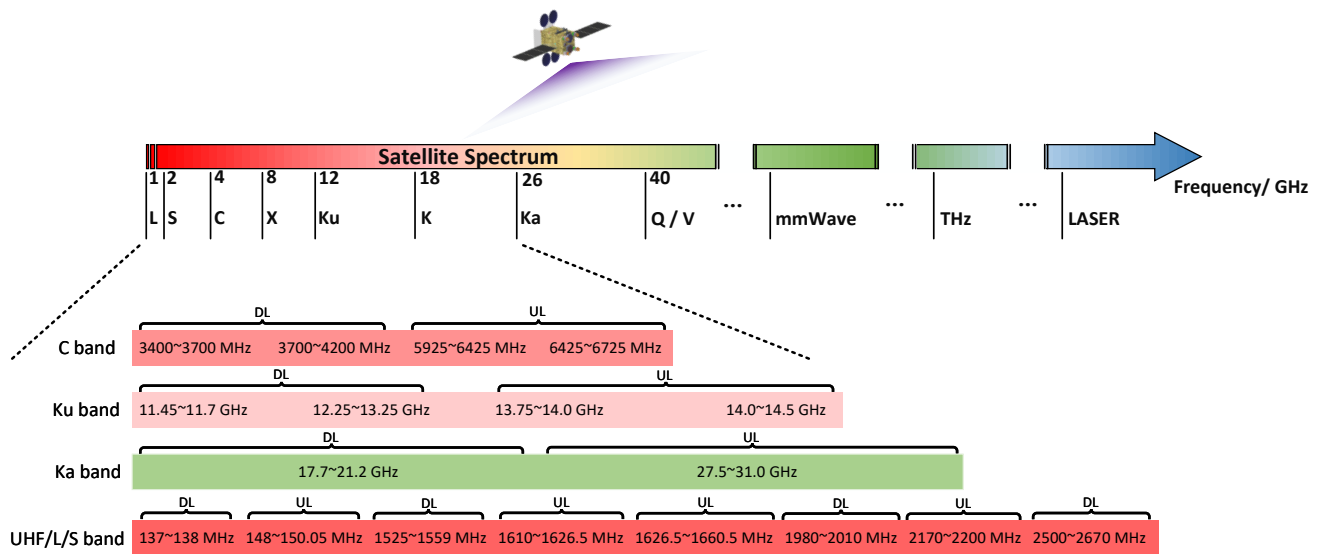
Satellite Spectrum

1 2 4 8 12 18 26 40

L S C X Ku K Ka Q / V … mmWave … THz … LASER

Frequency/ GHz

C band
DL
3400~3700 MHz 3700~4200 MHz
UL
5925~6425 MHz 6425~6725 MHz

Ku band
DL
11.45~11.7 GHz 12.25~13.25 GHz
UL
13.75~14.0 GHz 14.0~14.5 GHz

Ka band
DL
17.7~21.2 GHz
UL
27.5~31.0 GHz

UHF/L/S band
DL
137~138 MHz
UL
148~150.05 MHz
DL
1525~1559 MHz
UL
1610~1626.5 MHz
UL
1626.5~1660.5 MHz
DL
1980~2010 MHz
UL
2170~2200 MHz
DL
2500~2670 MHz